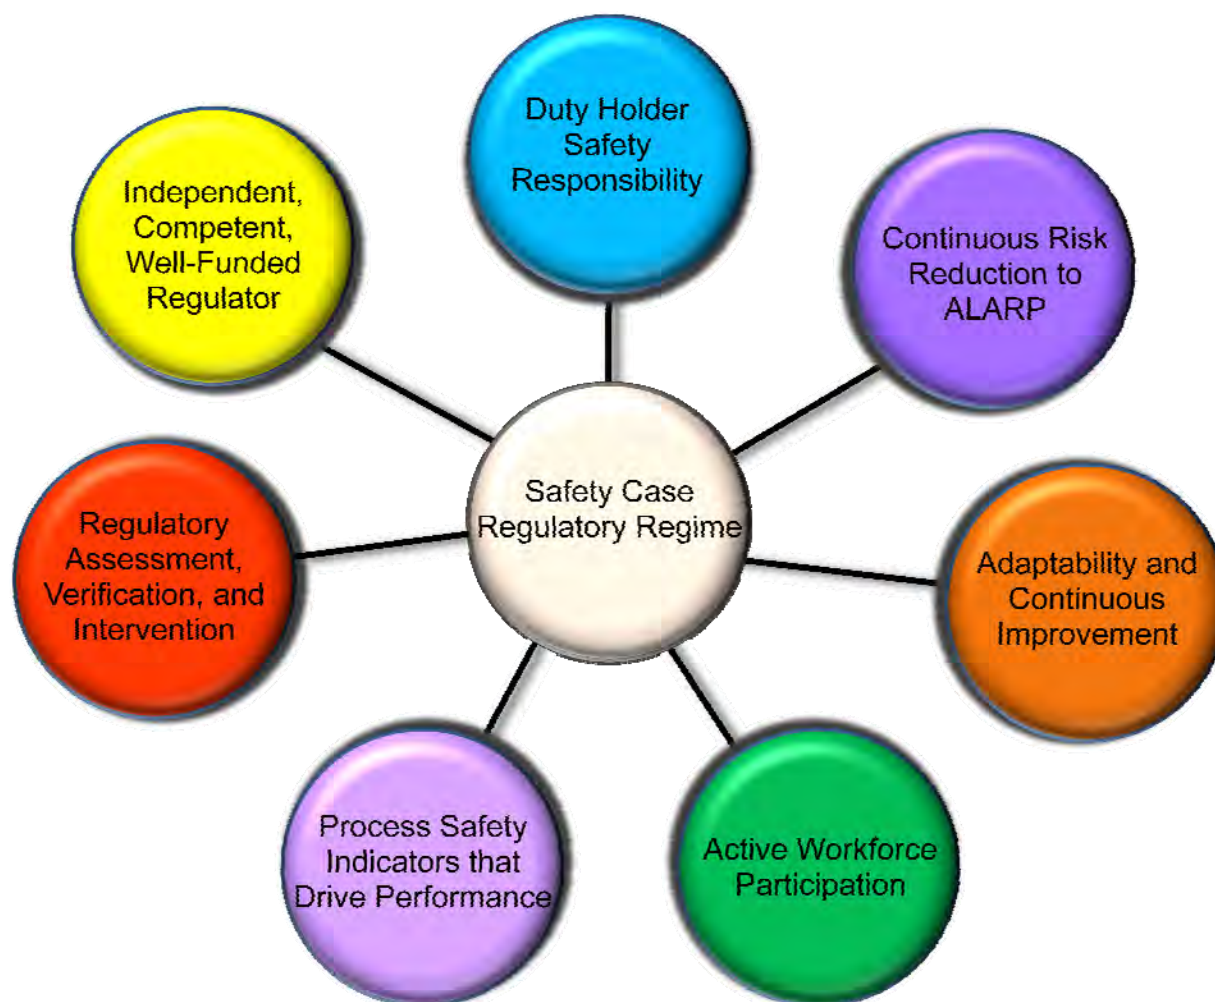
Safety Case Regulatory Regime

Duty Holder Safety Responsibility

Continuous Risk Reduction to ALARP

Adaptability and Continuous Improvement

Active Workforce Participation

Process Safety Indicators that Drive Performance

Regulatory Assessment, Verification, and Intervention

Independent, Competent, Well-Funded Regulator